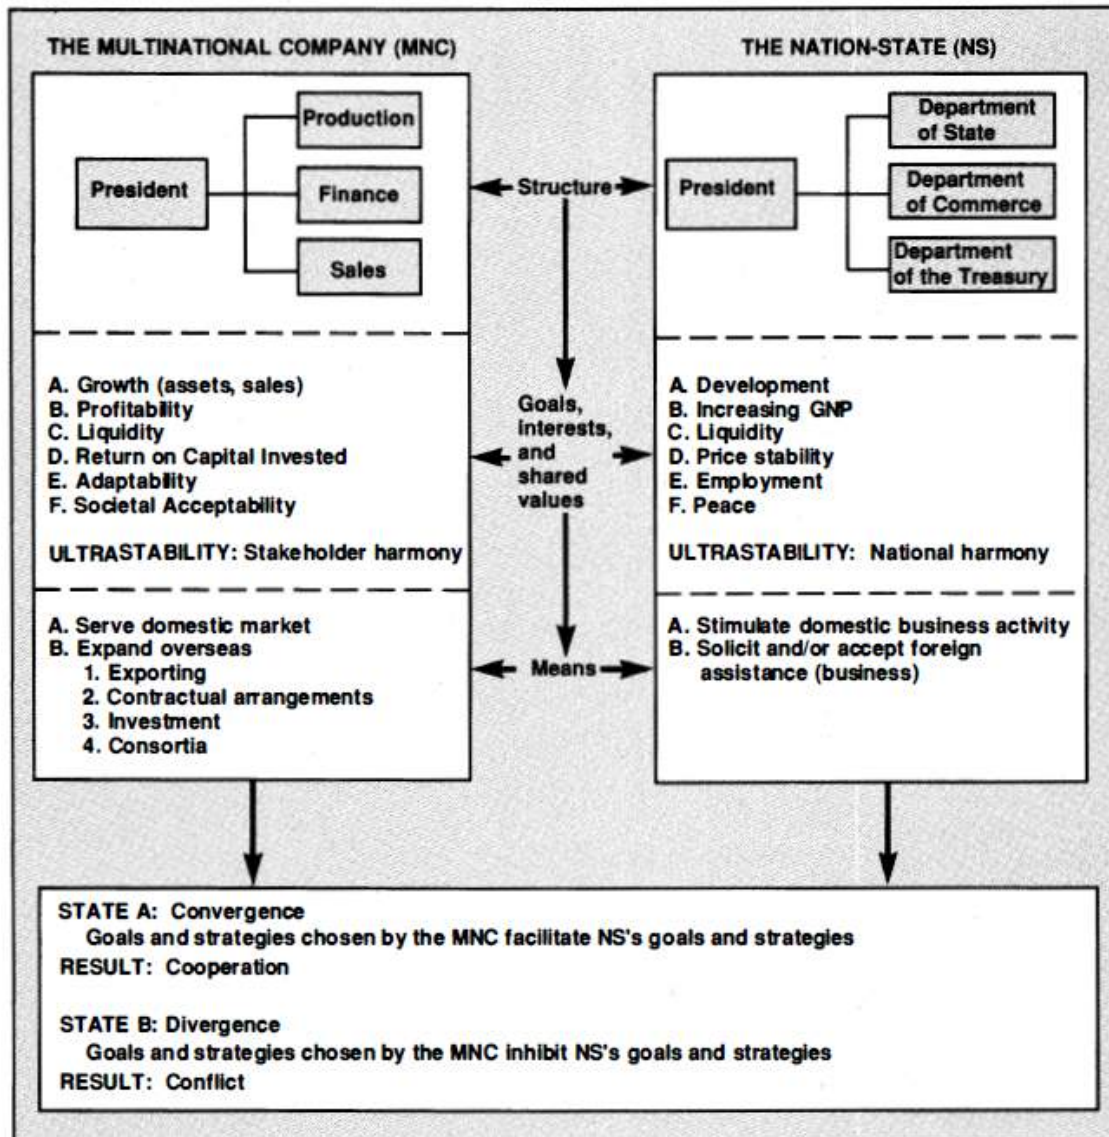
THE MULTINATIONAL COMPANY (MNC)

THE NATION-STATE (NS)

President

Production

Finance

Sales

Structure

President

Department of State

Department of Commerce

Department of the Treasury

A. Growth (assets, sales)
B. Profitability
C. Liquidity
D. Return on Capital Invested
E. Adaptability
F. Societal Acceptability

ULTRASTABILITY: Stakeholder harmony

Goals, interests, and shared values

A. Development
B. Increasing GNP
C. Liquidity
D. Price stability
E. Employment
F. Peace

ULTRASTABILITY: National harmony

A. Serve domestic market
B. Expand overseas
1. Exporting
2. Contractual arrangements
3. Investment
4. Consortia

Means

A. Stimulate domestic business activity
B. Solicit and/or accept foreign assistance (business)

STATE A: Convergence
Goals and strategies chosen by the MNC facilitate NS's goals and strategies
RESULT: Cooperation

STATE B: Divergence
Goals and strategies chosen by the MNC inhibit NS's goals and strategies
RESULT: Conflict